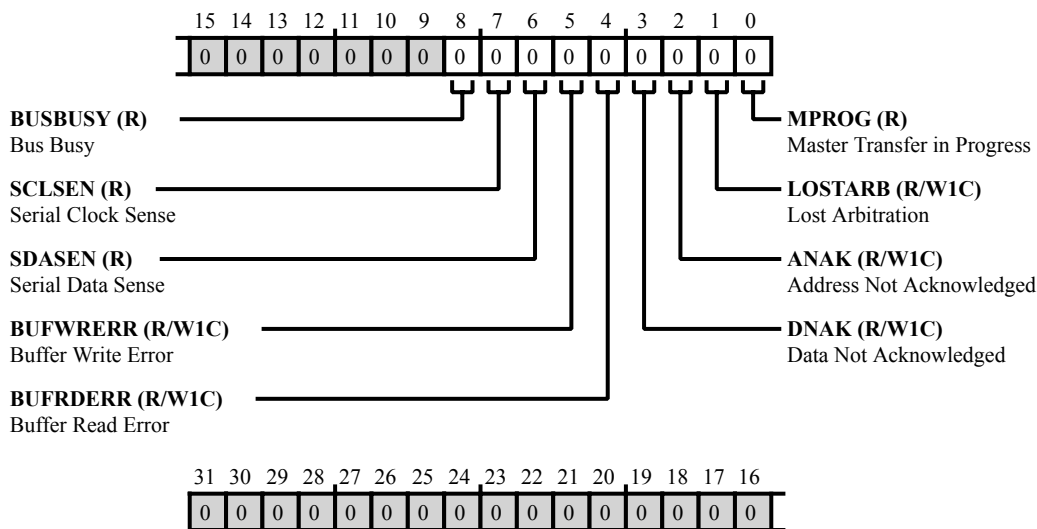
15 14 13 12 11 10 9 8 7 6 5 4 3 2 1 0

| 0 | 0 | 0 | 0 | 0 | 0 | 0 | 0 | 0 | 0 | 0 | 0 | 0 | 0 | 0 | 0 |
|---|---|---|---|---|---|---|---|---|---|---|---|---|---|---|---|

**BUSBUSY (R)**
Bus Busy

**SCLSEN (R)**
Serial Clock Sense

**SDASEN (R)**
Serial Data Sense

**BUFWRERR (R/W1C)**
Buffer Write Error

**BUFRDERR (R/W1C)**
Buffer Read Error

**MPROG (R)**
Master Transfer in Progress

**LOSTARB (R/W1C)**
Lost Arbitration

**ANAK (R/W1C)**
Address Not Acknowledged

**DNAK (R/W1C)**
Data Not Acknowledged

31 30 29 28 27 26 25 24 23 22 21 20 19 18 17 16

| 0 | 0 | 0 | 0 | 0 | 0 | 0 | 0 | 0 | 0 | 0 | 0 | 0 | 0 | 0 | 0 |
|---|---|---|---|---|---|---|---|---|---|---|---|---|---|---|---|